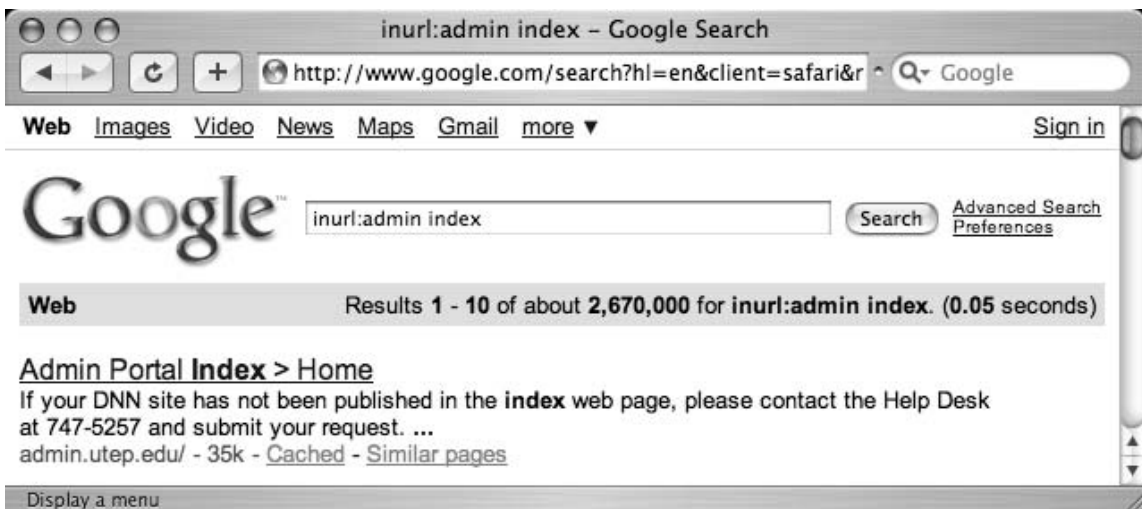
inurl:admin index - Google Search

http://www.google.com/search?hl=en&client=safari&r

Google

Web Images Video News Maps Gmail more ▼

Sign in

Google™

inurl:admin index

Search

Advanced Search
Preferences

Web

Results **1** - **10** of about **2,670,000** for **inurl:admin index**. (**0.05** seconds)

Admin Portal **Index** > Home
If your DNN site has not been published in the **index** web page, please contact the Help Desk at 747-5257 and submit your request. **...**
admin.utep.edu/ - 35k - Cached - Similar pages

Display a menu